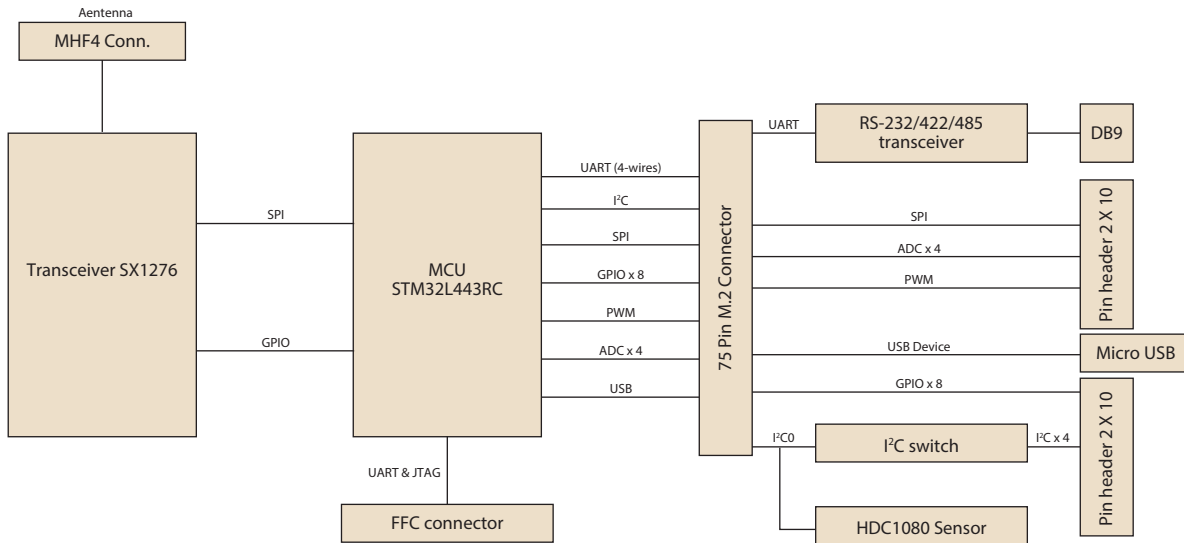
Aentenna

MHF4 Conn.

Transceiver SX1276

SPI

GPIO

MCU
STM32L443RC

UART (4-wires)

I$^2$C

SPI

GPIO x 8

PWM

ADC x 4

USB

UART & JTAG

FFC connector

75 Pin M.2 Connector

UART

RS-232/422/485
transceiver

DB9

SPI

ADC x 4

PWM

Pin header 2 X 10

USB Device

Micro USB

GPIO x 8

I$^2$C0

I$^2$C switch

I$^2$C x 4

Pin header 2 X 10

HDC1080 Sensor